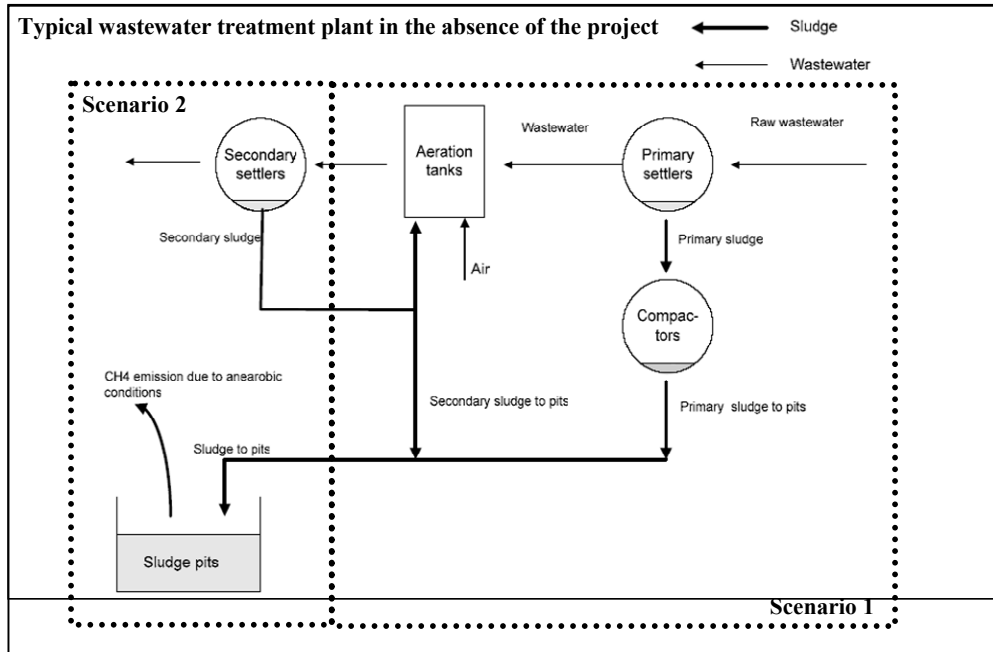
Typical wastewater treatment plant in the absence of the project

Sludge

Wastewater

Scenario 2

Secondary settlers

Aeration tanks

Wastewater

Primary settlers

Raw wastewater

Secondary sludge

Air

Primary sludge

Compactors

CH4 emission due to anearobic conditions

Secondary sludge to pits

Primary sludge to pits

Sludge to pits

Sludge pits

Scenario 1